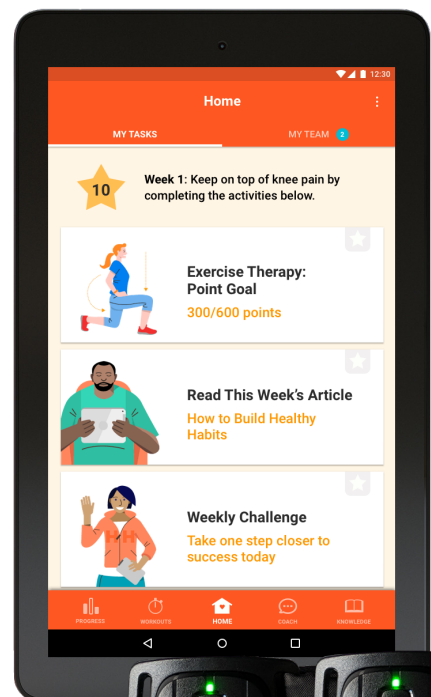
12:30

Home

MY TASKS

MY TEAM 2

10

**Week 1**: Keep on top of knee pain by completing the activities below.

Exercise Therapy: Point Goal

300/600 points

Read This Week's Article

How to Build Healthy Habits

Weekly Challenge

Take one step closer to success today

PROGRESS

WORKOUTS

HOME

COACH

KNOWLEDGE